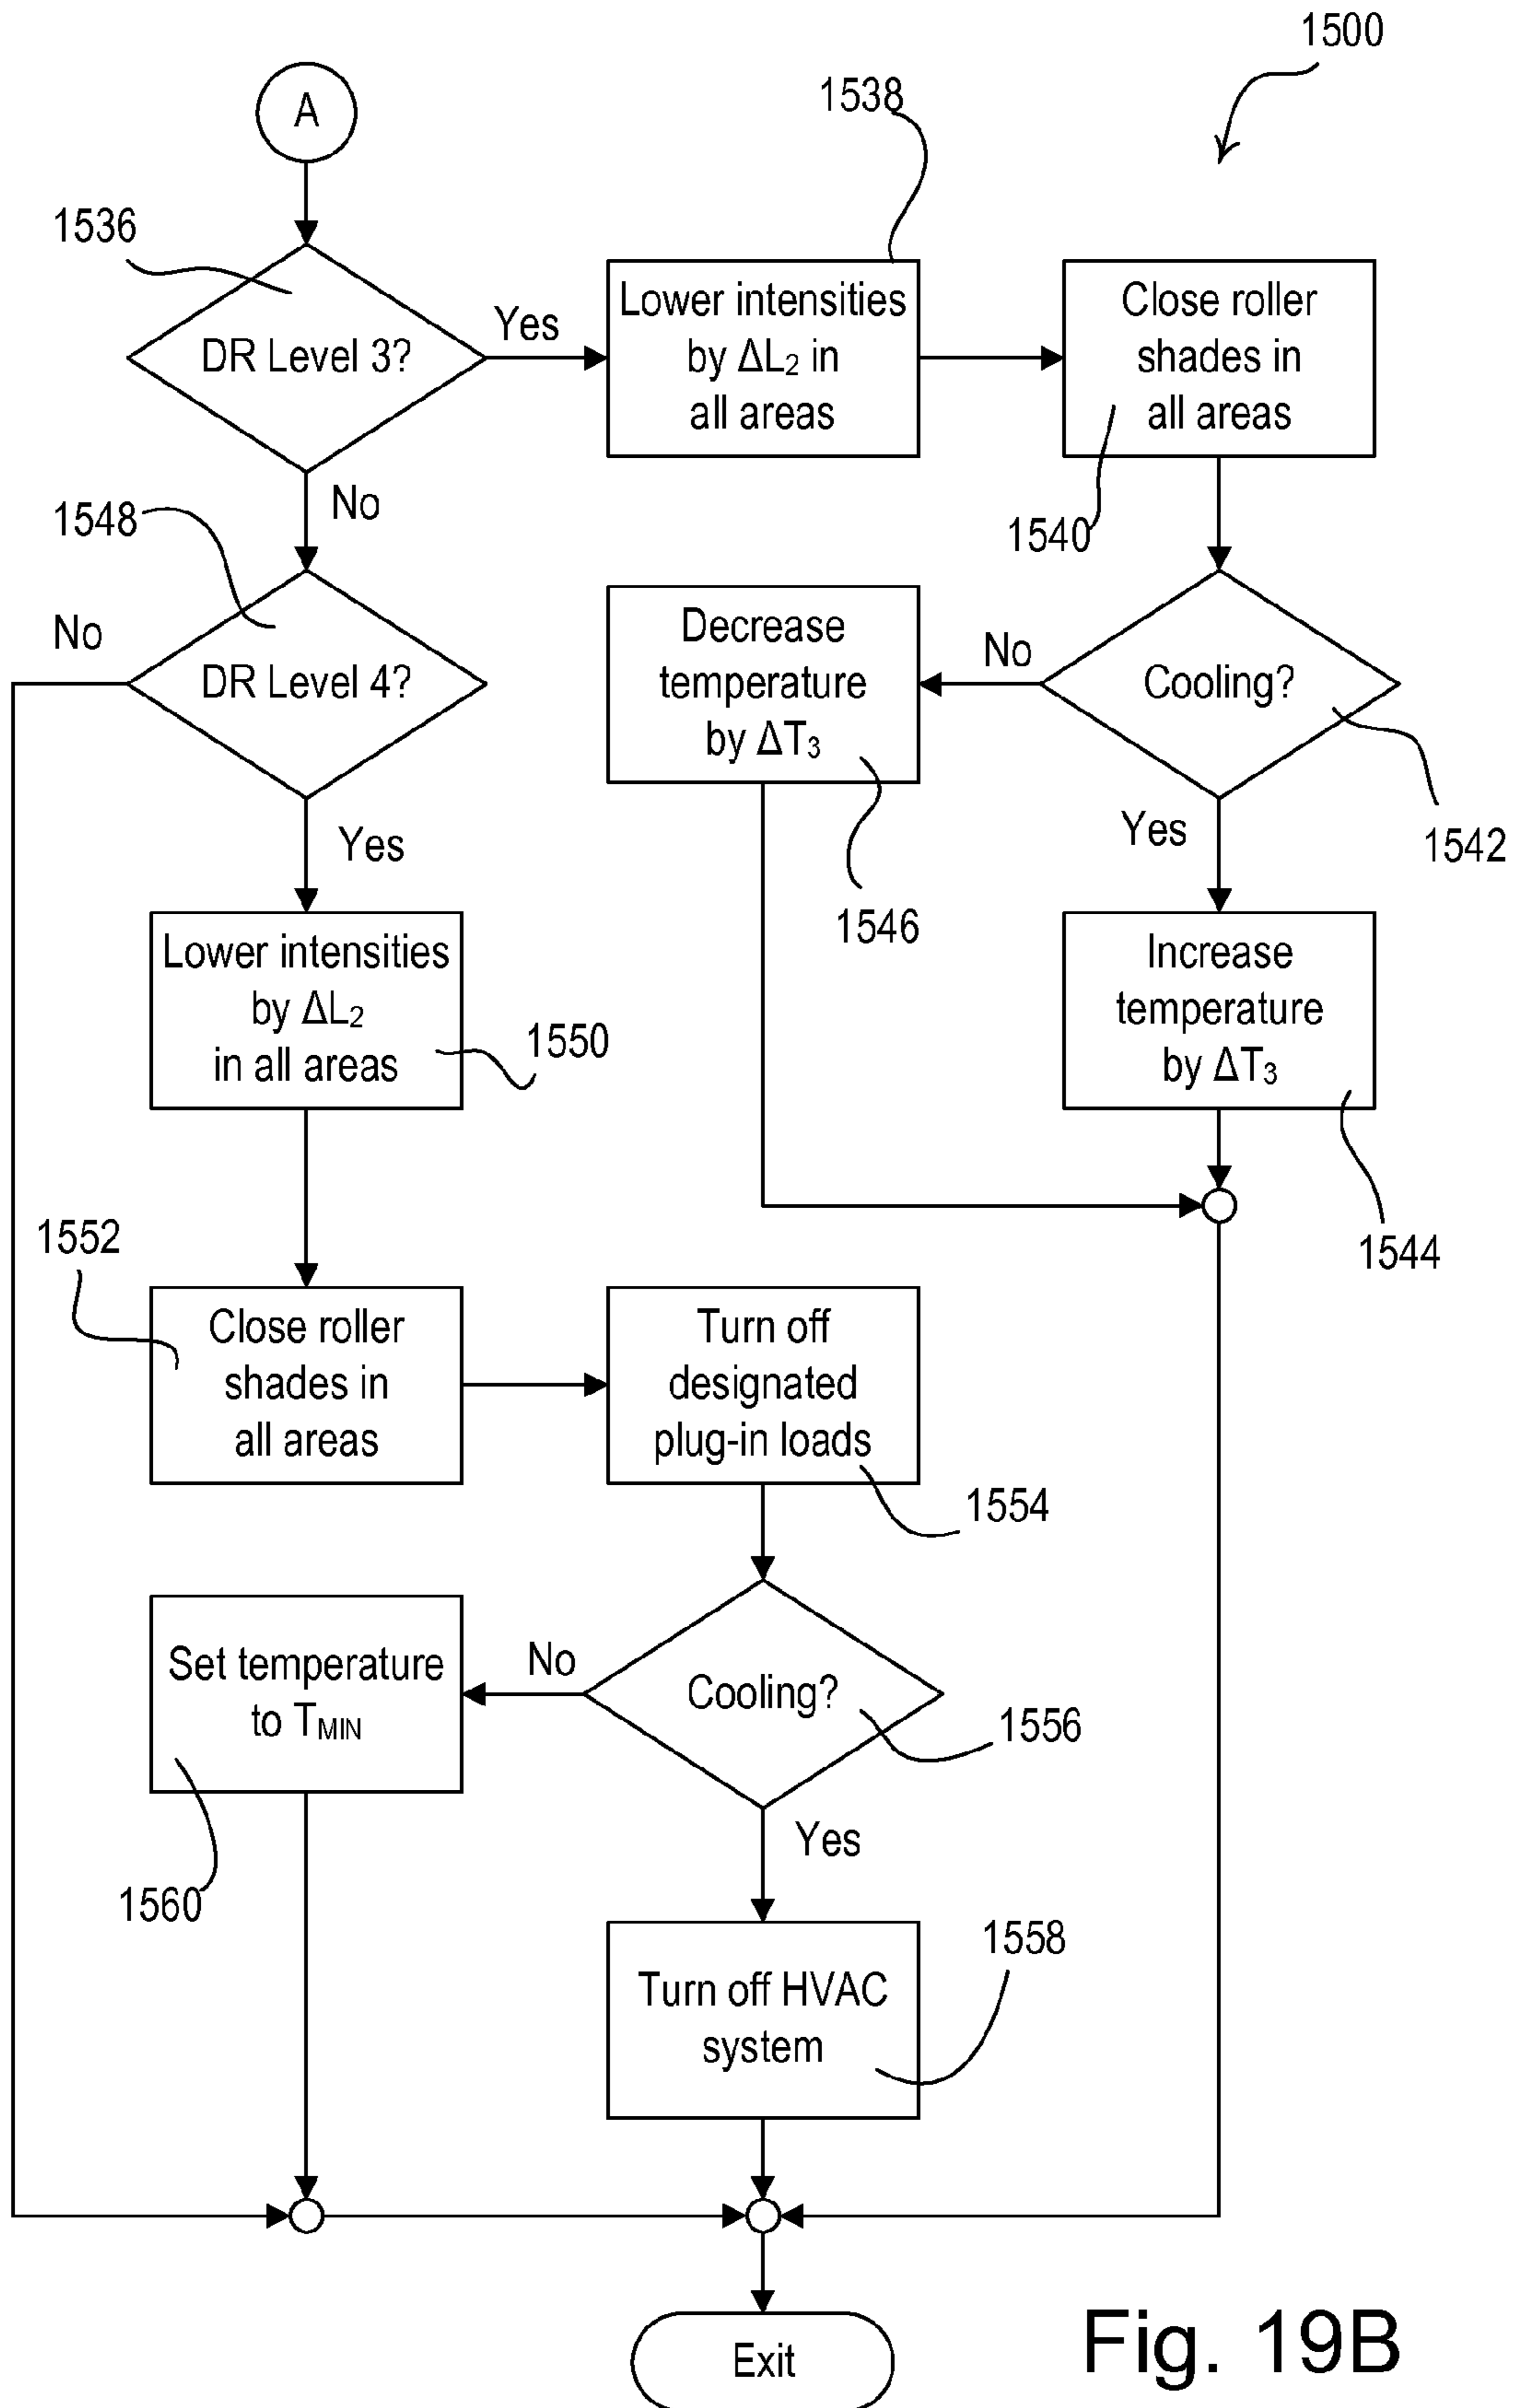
1500

A

1538

1536

DR Level 3?

Yes

Lower intensities by $\Delta L_2$ in all areas

Close roller shades in all areas

No

1540

1548

No

DR Level 4?

Decrease temperature by $\Delta T_3$

No

Cooling?

Yes

1542

Yes

1546

Lower intensities by $\Delta L_2$ in all areas

1550

Increase temperature by $\Delta T_3$

1544

1552

Close roller shades in all areas

Turn off designated plug-in loads

1554

Set temperature to $T_{MIN}$

No

Cooling?

1556

Yes

1560

1558

Turn off HVAC system

Exit

Fig. 19B